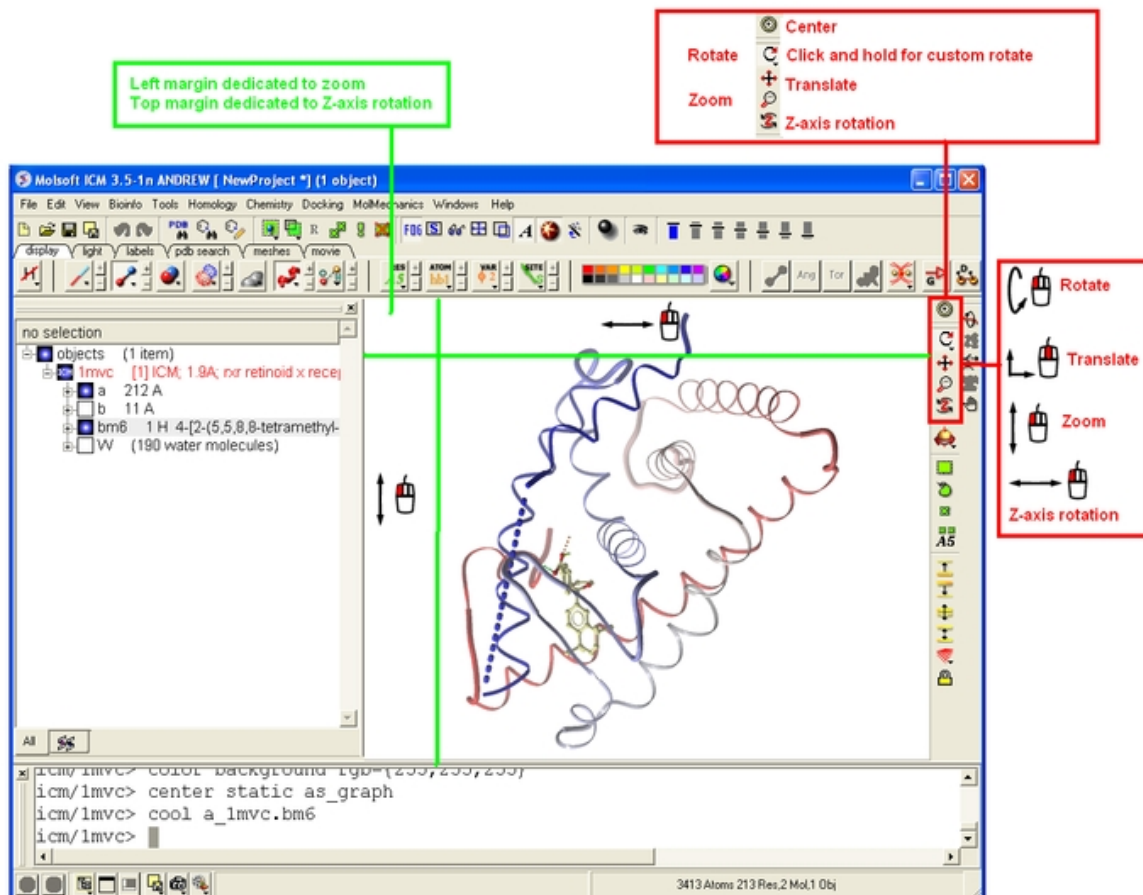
Center
Rotate
Click and hold for custom rotate
Translate
Zoom
Z-axis rotation

Left margin dedicated to zoom
Top margin dedicated to Z-axis rotation

Molsoft ICM 3.5-1n ANDREW [ NewProject *] (1 object)

File Edit View Bioinfo Tools Homology Chemistry Docking MolMechanics Windows Help

display light labels pdb search meshes movie

Ang Tor

no selection
objects (1 item)
1mvc [1] ICM; 1.9A; rxr retinoid x recep
a 212 A
b 11 A
bm6 1 H 4-[2-(5,5,8,8-tetramethyl-
W (190 water molecules)

All

Rotate
Translate
Zoom
Z-axis rotation

icm/1mvc> color background rgb={255,255,255}
icm/1mvc> center static as_graph
icm/1mvc> cool a_1mvc.bm6
icm/1mvc>

3413 Atoms 213 Res,2 Mol,1 Obj